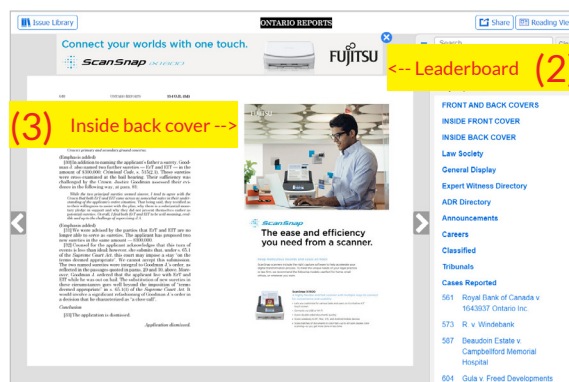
Issue Library

ONTARIO REPORTS

Share

Reading Vie

Connect your worlds with one touch.

ScanSnap

FUJITSU

<-- Leaderboard (2)

Search

(3) Inside back cover -->

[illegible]

(Emphasis added)

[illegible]

(Emphasis added)

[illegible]

Conclusion

[33] The application is dismissed.

Application dismissed.

ScanSnap

The ease and efficiency you need from a scanner.

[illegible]

FRONT AND BACK COVERS

INSIDE FRONT COVER

INSIDE BACK COVER

Law Society

General Display

Expert Witness Directory

ADR Directory

Announcements

Careers

Classified

Tribunals

Cases Reported

561 Royal Bank of Canada v 1643937 Ontario Inc.

573 R. v. Windebank

587 Beaudoin Estate v. Campbellford Memorial Hospital

604 Gula v. Freed Developments